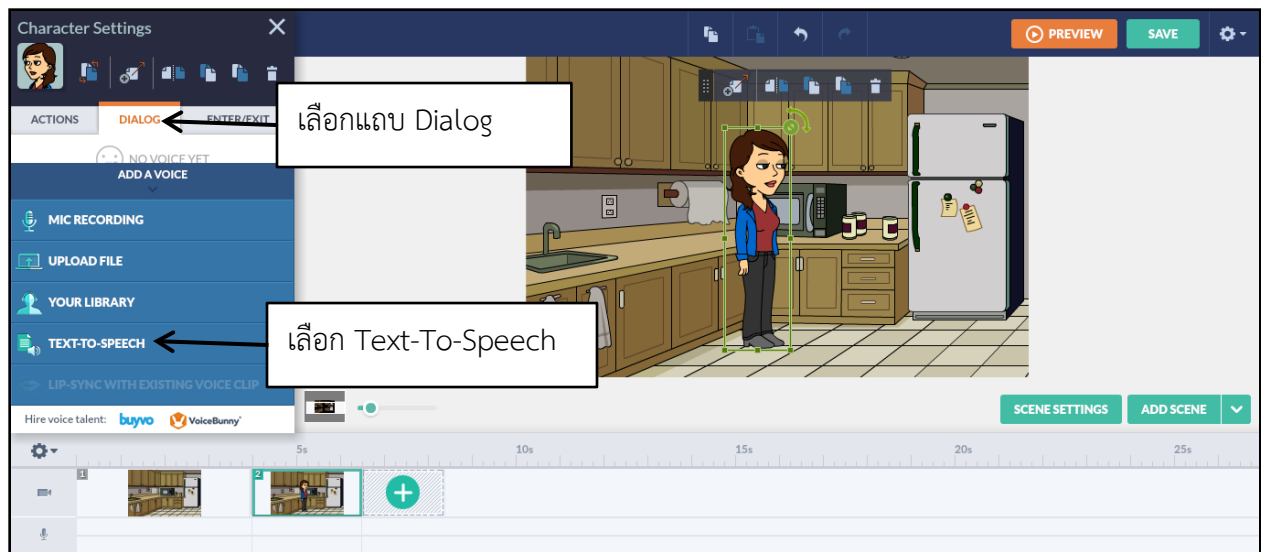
Character Settings

ACTIONS
DIALOG
ENTER/EXIT

เลือกแถบ Dialog

NO VOICE YET
ADD A VOICE

MIC RECORDING
UPLOAD FILE
YOUR LIBRARY
TEXT-TO-SPEECH

เลือก Text-To-Speech

LIP-SYNC WITH EXISTING VOICE CLIP

Hire voice talent: buyvo VoiceBunny

PREVIEW
SAVE

SCENE SETTINGS
ADD SCENE

5s
10s
15s
20s
25s

1
2